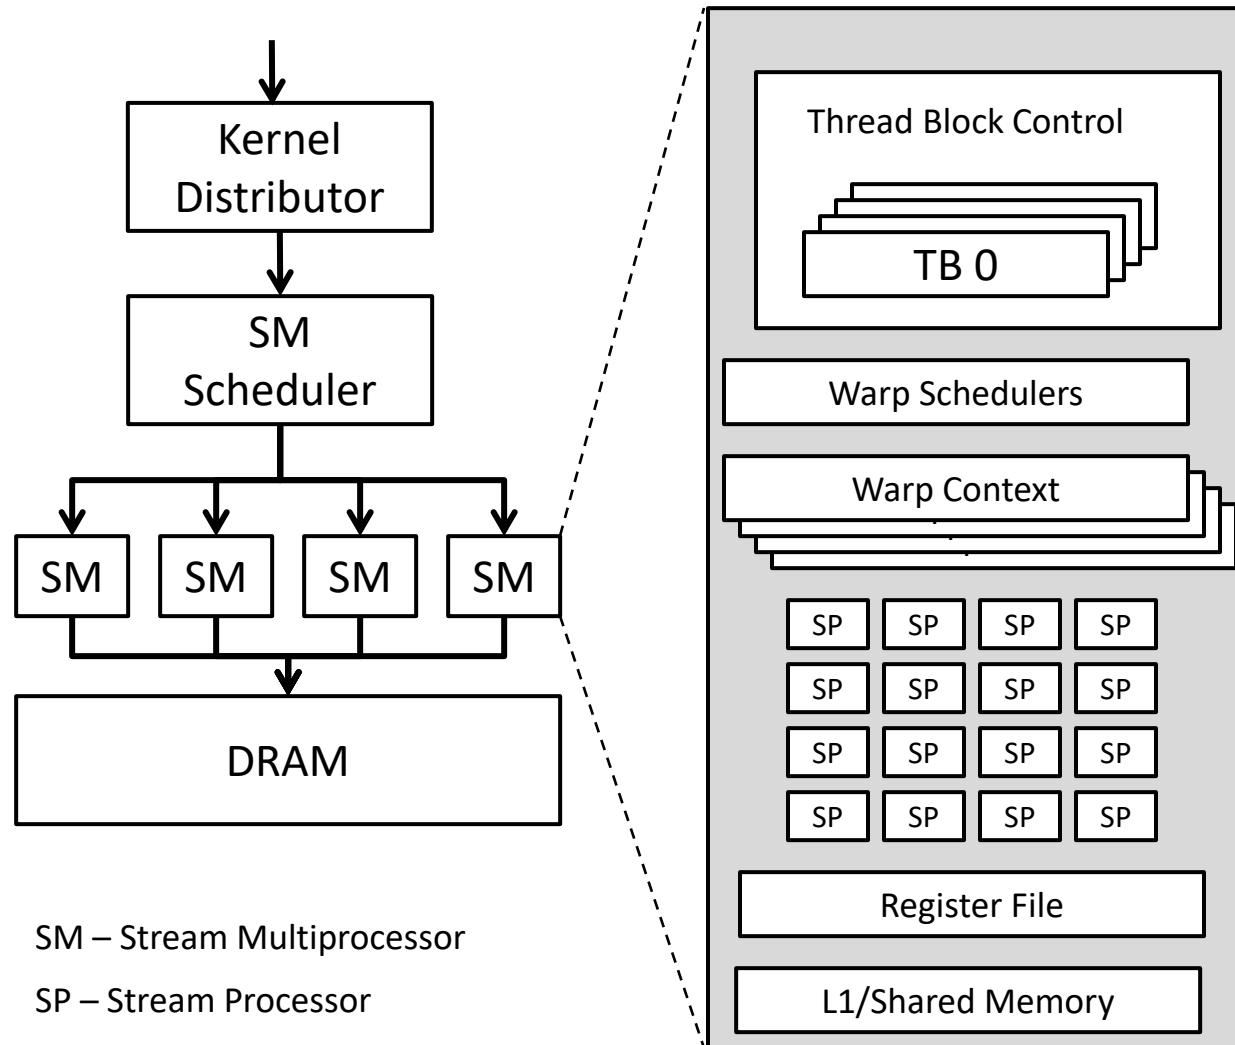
Kernel Distributor

SM Scheduler

SM

SM

SM

SM

DRAM

SM – Stream Multiprocessor

SP – Stream Processor

Thread Block Control

TB 0

Warp Schedulers

Warp Context

| SP | SP | SP | SP |
|---|---|---|---|
| SP | SP | SP | SP |
| SP | SP | SP | SP |
| SP | SP | SP | SP |

Register File

L1/Shared Memory